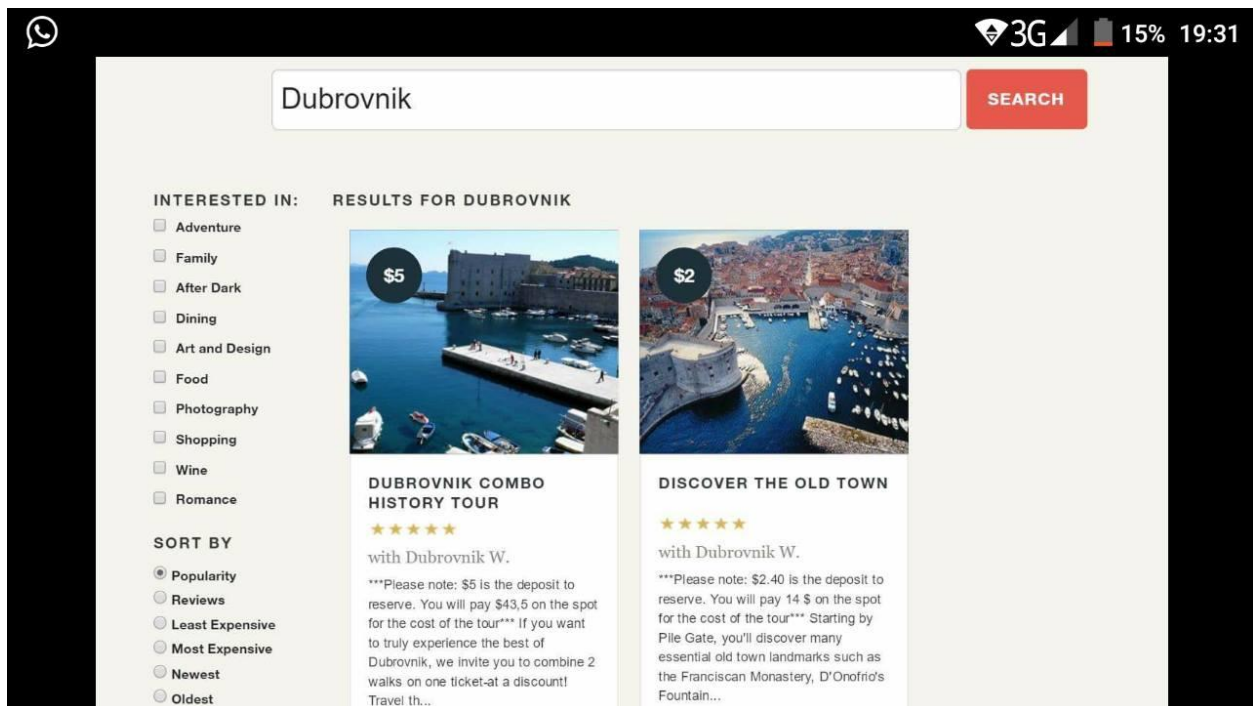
3G 15% 19:31

Dubrovnik

SEARCH

INTERESTED IN:

Adventure

Family

After Dark

Dining

Art and Design

Food

Photography

Shopping

Wine

Romance

SORT BY

Popularity

Reviews

Least Expensive

Most Expensive

Newest

Oldest

RESULTS FOR DUBROVNIK

$5

DUBROVNIK COMBO HISTORY TOUR

★★★★★

with Dubrovnik W.

***Please note: $5 is the deposit to reserve. You will pay $43,5 on the spot for the cost of the tour*** If you want to truly experience the best of Dubrovnik, we invite you to combine 2 walks on one ticket-at a discount! Travel th...

$2

DISCOVER THE OLD TOWN

★★★★★

with Dubrovnik W.

***Please note: $2.40 is the deposit to reserve. You will pay 14 $ on the spot for the cost of the tour*** Starting by Pile Gate, you'll discover many essential old town landmarks such as the Franciscan Monastery, D'Onofrio's Fountain...